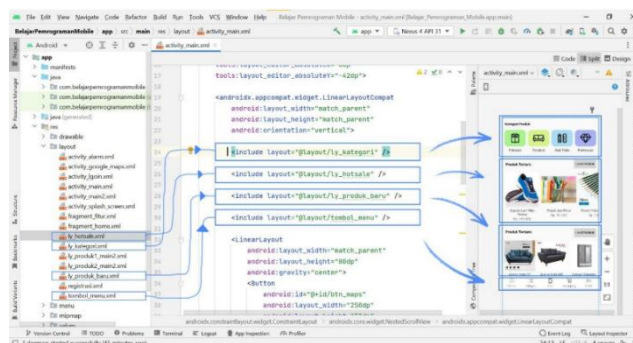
File Edit View Navigate Code Refactor Build Run Tools VCS Window Help Belajar Pemrograman Mobile - activity_main.xml [Belajar_Pemrograman_Mobile.app.main]

BelajarPemrogramanMobile app src main res layout activity_main.xml

Android

activity_main.xml

app
manifests
java
com.belajarpemrogramanmobile
com.belajarpemrogramanmobile
com.belajarpemrogramanmobile
java (generated)
res
drawable
layout
activity_alarm.xml
activity_google_maps.xml
activity_login.xml
activity_main.xml
activity_main2.xml
activity_splash_screen.xml
fragment_fitur.xml
fragment_home.xml
ly_hotsale.xml
ly_kategori.xml
ly_produk1_main2.xml
ly_produk2_main2.xml
ly_produk_baru.xml
register.xml
tombol_menu.xml
menu
mipmap

16
17
18
19
20
21
22
23
24
25
26
27
28
29
30
31
32
33
34
35

tools:layout_editor_absoluteY="-42dp">

<androidx.appcompat.widget.LinearLayoutCompat
android:layout_width="match_parent"
android:layout_height="match_parent"
android:orientation="vertical">

<include layout="@layout/ly_kategori" />

<include layout="@layout/ly_hotsale" />

<include layout="@layout/ly_produk_baru" />

<include layout="@layout/tombol_menu" />

<LinearLayout
android:layout_width="match_parent"
android:layout_height="80dp"
android:gravity="center">
<Button
android:id="@+id/btn_maps"
android:layout_width="250dp"

androidx.constraintlayout.widget.ConstraintLayout > androidx.core.widget.NestedScrollView > androidx.appcompat.widget.LinearLayoutCompat

Code Split Design

activity_main.xml Pixel

Kategori Produk
Produk Terbaru
Produk Terbaru

Version Control TODO Problems Terminal Logcat App Inspection Profiler Event Log Layout Inspector